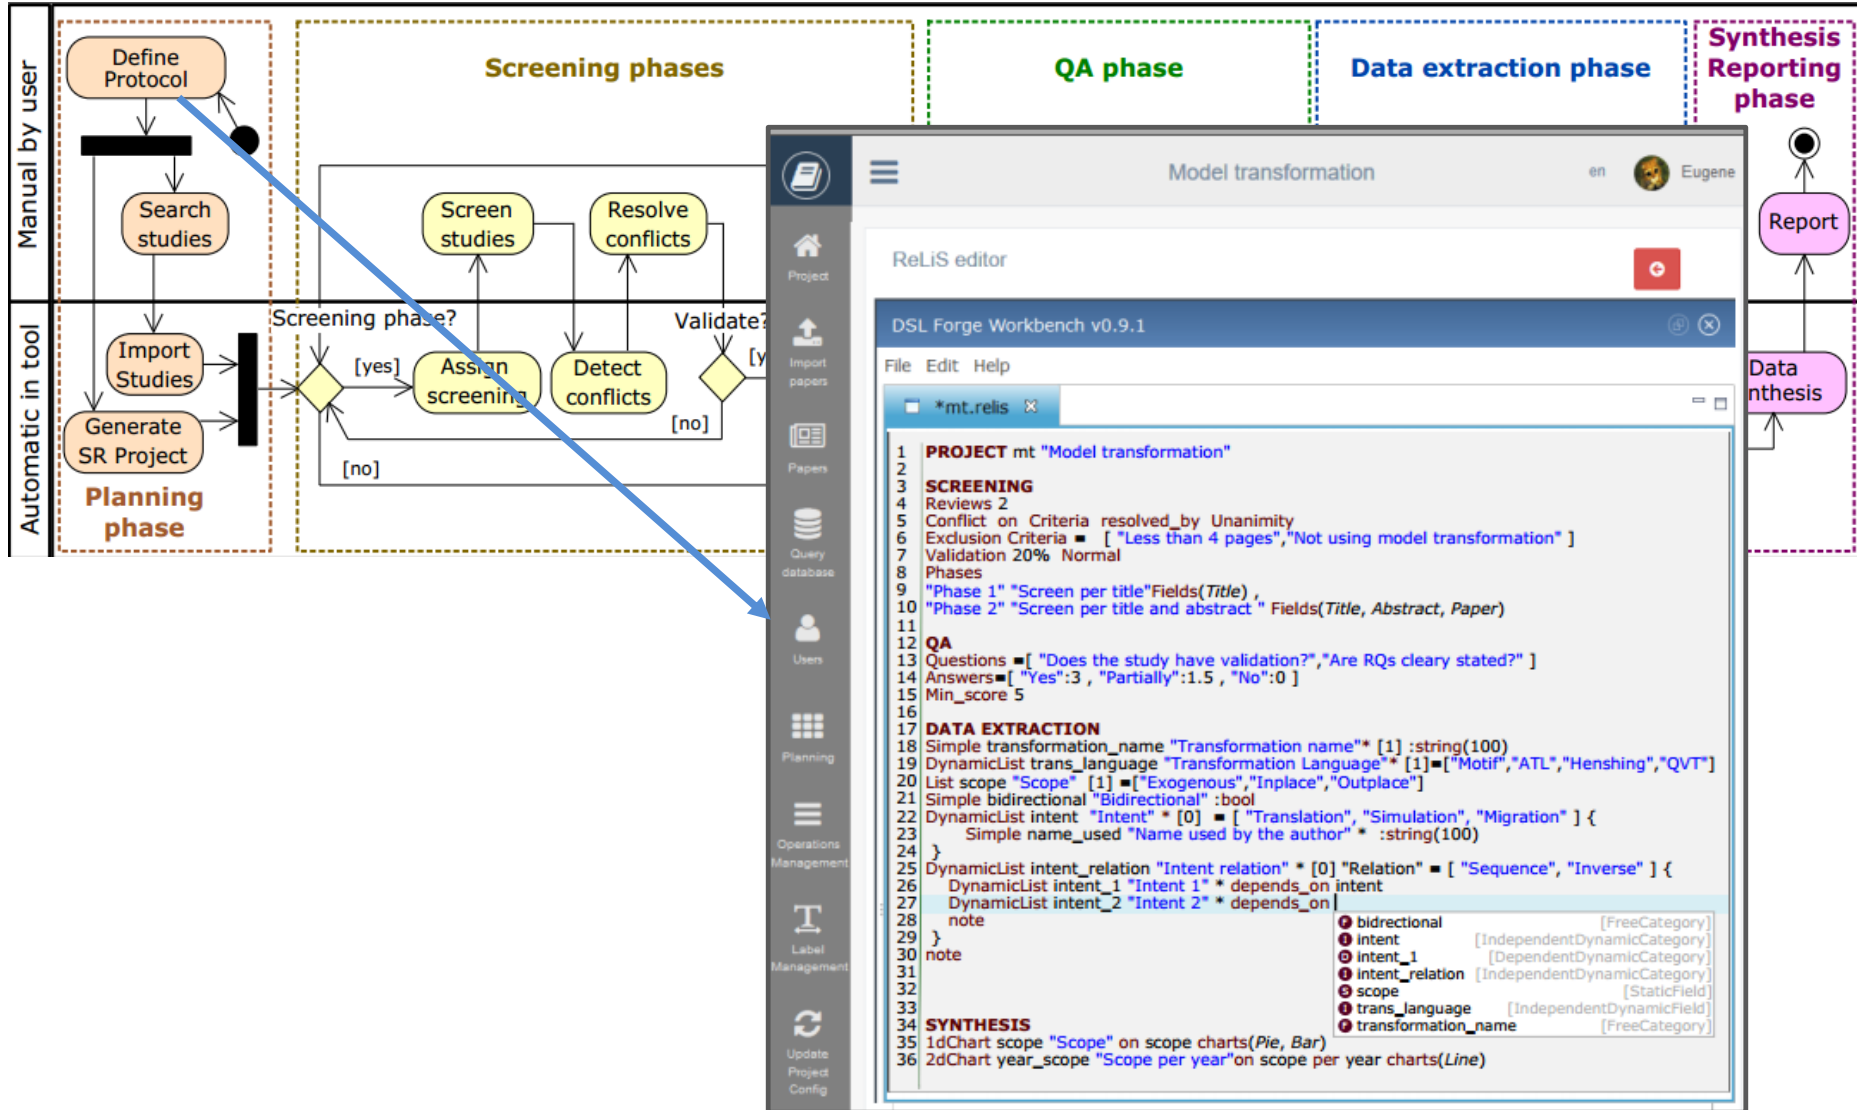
Manual by user

Automatic in tool

Define Protocol

Search studies

Import Studies

Generate SR Project

Planning phase

Screening phases

Screen studies

Resolve conflicts

Screening phase?

[yes]

Assign screening

Detect conflicts

Validate?

[y

[no]

[no]

QA phase

Data extraction phase

Synthesis Reporting phase

Report

Data nthesis

Project

Import papers

Papers

Query database

Users

Planning

Operations Management

Label Management

Update Project Config

Model transformation

en

Eugene

ReLiS editor

DSL Forge Workbench v0.9.1

File Edit Help

*mt.relis

1 PROJECT mt "Model transformation"
2
3 SCREENING
4 Reviews 2
5 Conflict on Criteria resolved_by Unanimity
6 Exclusion Criteria ▪ [ "Less than 4 pages","Not using model transformation" ]
7 Validation 20% Normal
8 Phases
9 "Phase 1" "Screen per title"Fields(Title) ,
10 "Phase 2" "Screen per title and abstract " Fields(Title, Abstract, Paper)
11
12 QA
13 Questions ▪[ "Does the study have validation?","Are RQs cleary stated?" ]
14 Answers▪[ "Yes":3 , "Partially":1.5 , "No":0 ]
15 Min_score 5
16
17 DATA EXTRACTION
18 Simple transformation_name "Transformation name"* [1] :string(100)
19 DynamicList trans_language "Transformation Language"* [1]▪["Motif","ATL","Henshing","QVT"]
20 List scope "Scope" [1] ▪["Exogenous","Inplace","Outplace"]
21 Simple bidirectional "Bidirectional" :bool
22 DynamicList intent "Intent" * [0] ▪ [ "Translation", "Simulation", "Migration" ] {
23 Simple name_used "Name used by the author" * :string(100)
24 }
25 DynamicList intent_relation "Intent relation" * [0] "Relation" ▪ [ "Sequence", "Inverse" ] {
26 DynamicList intent_1 "Intent 1" * depends_on intent
27 DynamicList intent_2 "Intent 2" * depends_on
28 note
29 }
30 note
31
32
33
34 SYNTHESIS
35 1dChart scope "Scope" on scope charts(Pie, Bar)
36 2dChart year_scope "Scope per year"on scope per year charts(Line)

bidirectional [FreeCategory]
intent [IndependentDynamicCategory]
intent_1 [DependentDynamicCategory]
intent_relation [IndependentDynamicCategory]
scope [StaticField]
trans_language [IndependentDynamicField]
transformation_name [FreeCategory]